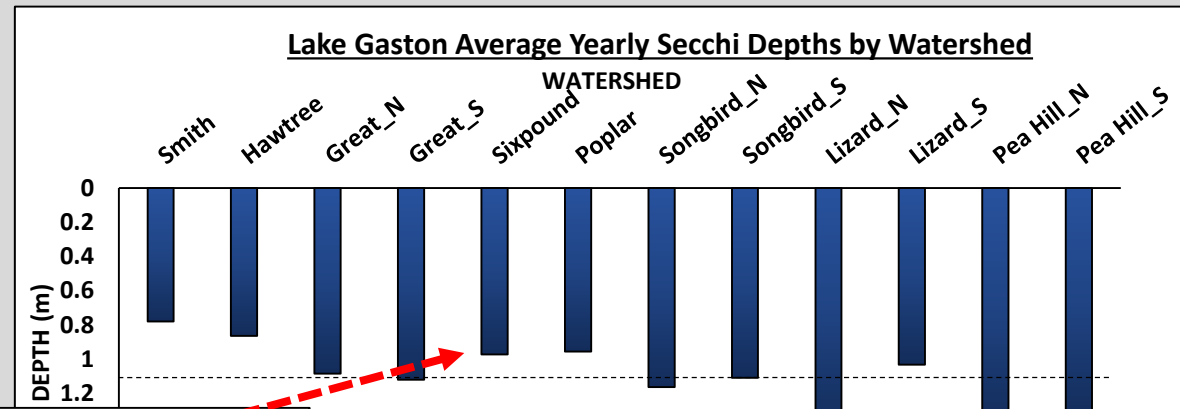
Lake Gaston Average Yearly Secchi Depths by Watershed

WATERSHED

Smith
Hawtree
Great_N
Great_S
Sixpound
Poplar
Songbird_N
Songbird_S
Lizard_N
Lizard_S
Pea Hill_N
Pea Hill_S

DEPTH (m)

0
0.2
0.4
0.6
0.8
1
1.2